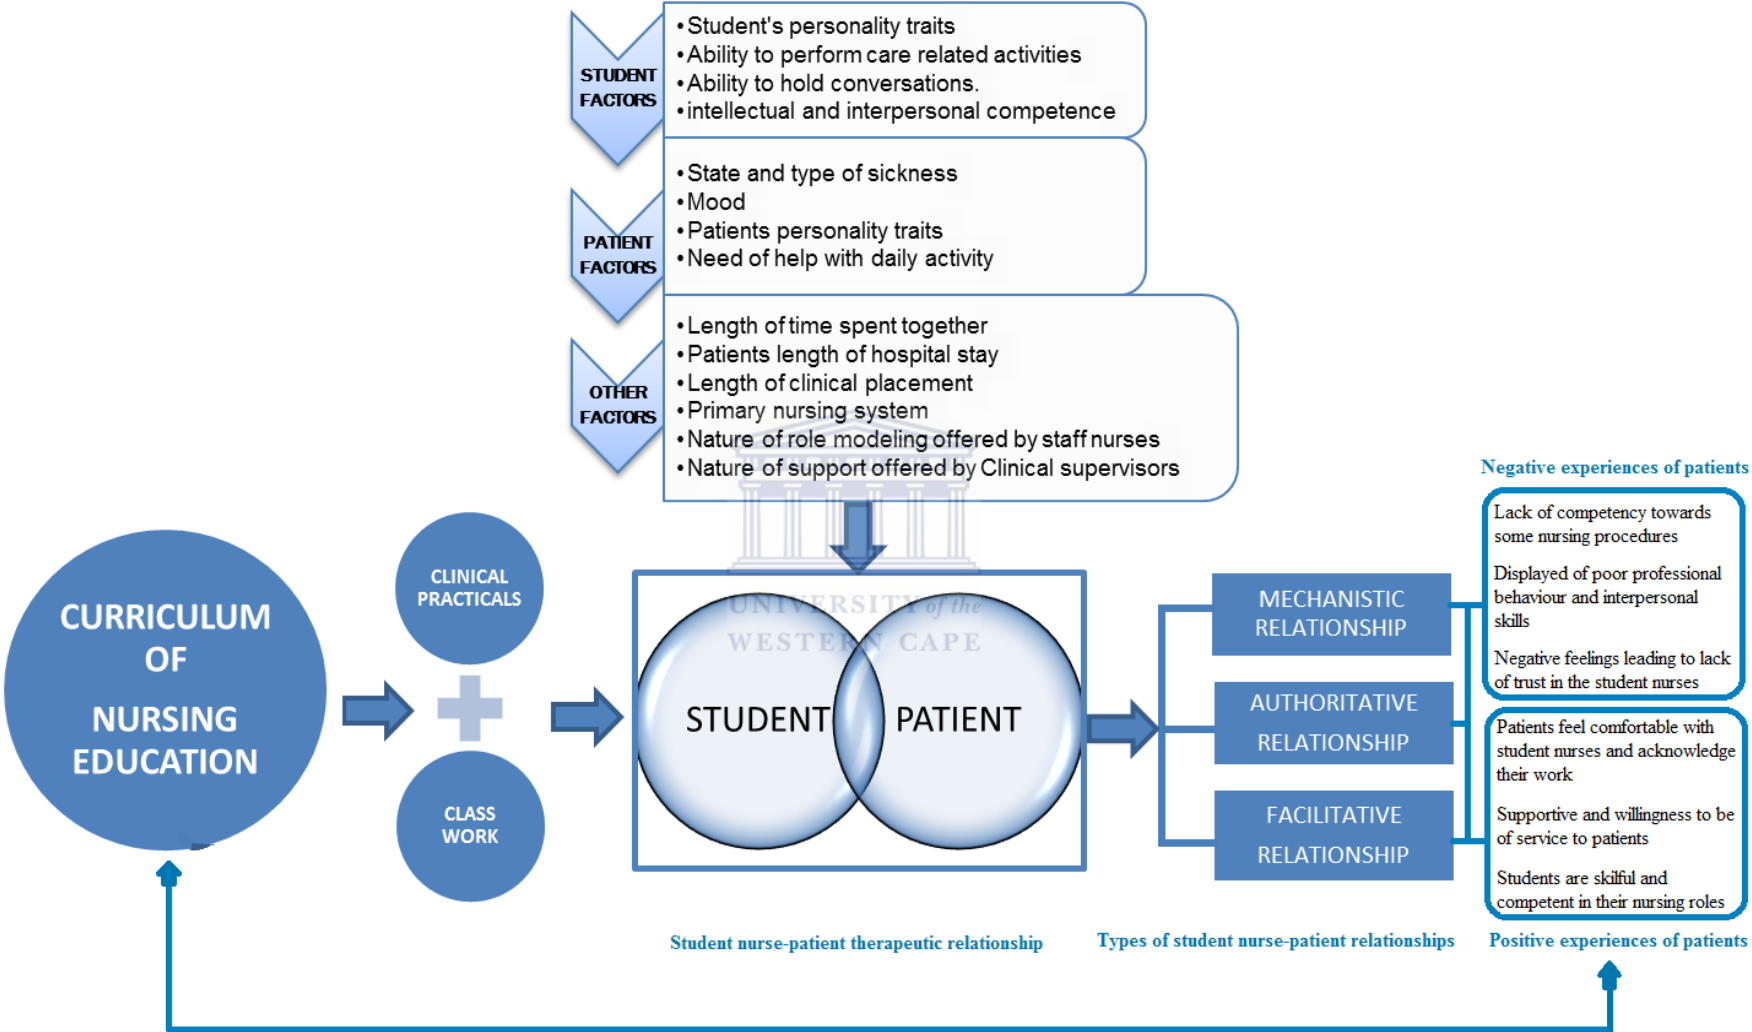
STUDENT FACTORS

• Student's personality traits
• Ability to perform care related activities
• Ability to hold conversations.
• intellectual and interpersonal competence

PATIENT FACTORS

• State and type of sickness
• Mood
• Patients personality traits
• Need of help with daily activity

OTHER FACTORS

• Length of time spent together
• Patients length of hospital stay
• Length of clinical placement
• Primary nursing system
• Nature of role modeling offered by staff nurses
• Nature of support offered by Clinical supervisors

Negative experiences of patients

Lack of competency towards some nursing procedures

Displayed of poor professional behaviour and interpersonal skills

Negative feelings leading to lack of trust in the student nurses

CURRICULUM OF NURSING EDUCATION

CLINICAL PRACTICALS

CLASS WORK

UNIVERSITY of the WESTERN CAPE

STUDENT

PATIENT

MECHANISTIC RELATIONSHIP

AUTHORITATIVE RELATIONSHIP

FACILITATIVE RELATIONSHIP

Patients feel comfortable with student nurses and acknowledge their work

Supportive and willingness to be of service to patients

Students are skilful and competent in their nursing roles

Student nurse-patient therapeutic relationship

Types of student nurse-patient relationships

Positive experiences of patients